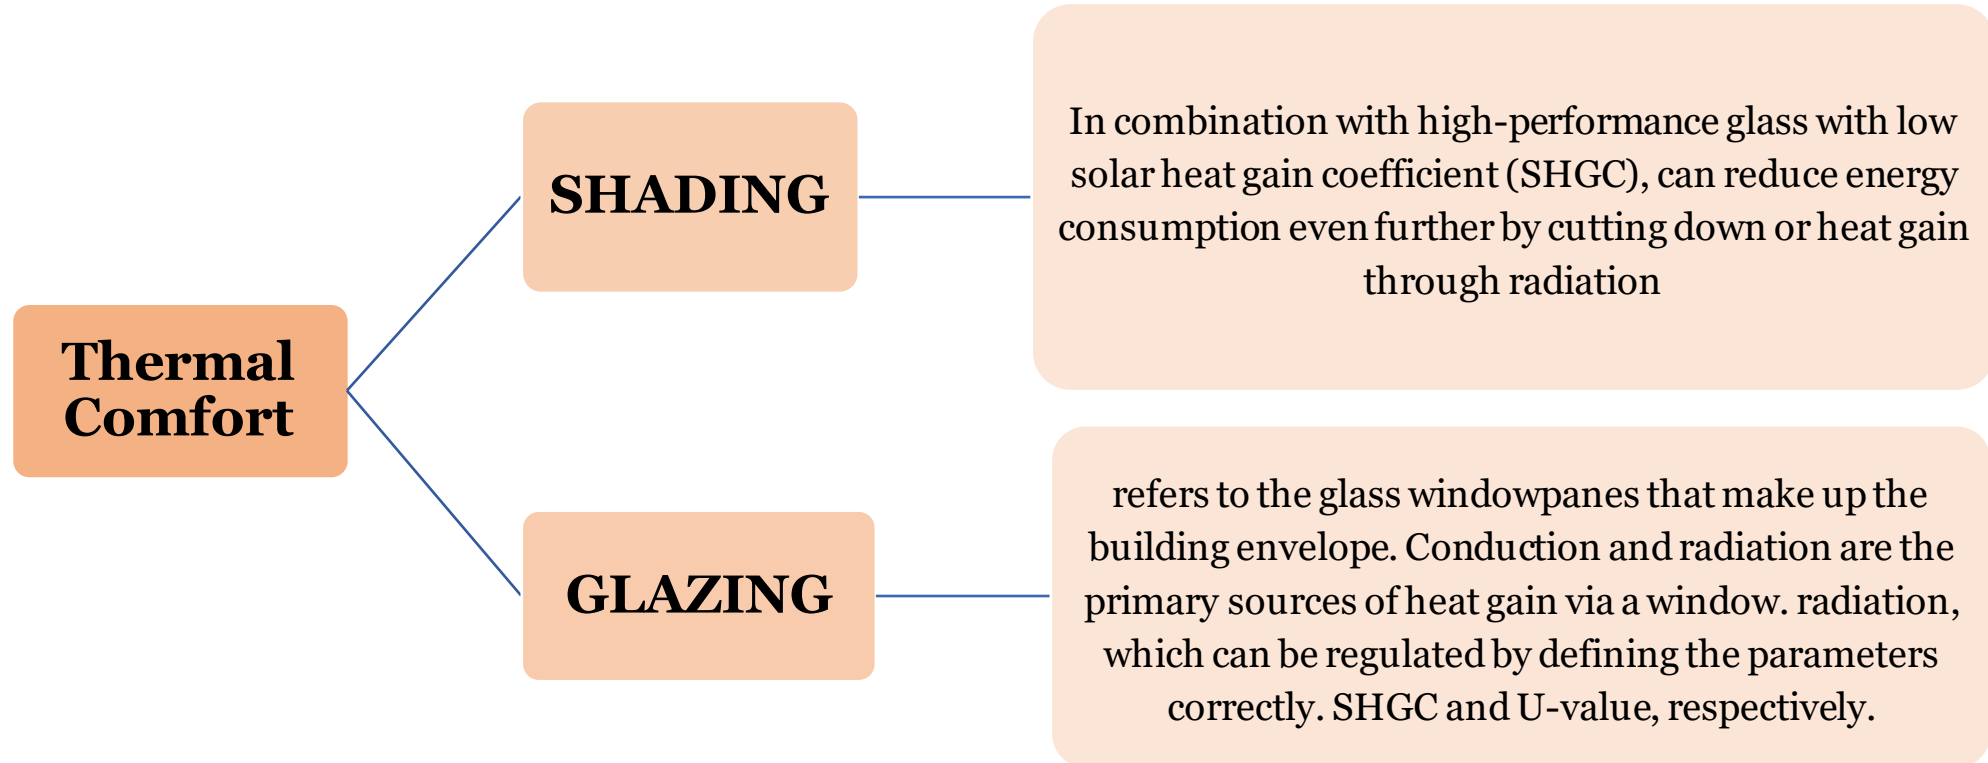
Thermal Comfort

SHADING

In combination with high-performance glass with low solar heat gain coefficient (SHGC), can reduce energy consumption even further by cutting down or heat gain through radiation

GLAZING

refers to the glass windowpanes that make up the building envelope. Conduction and radiation are the primary sources of heat gain via a window. radiation, which can be regulated by defining the parameters correctly. SHGC and U-value, respectively.